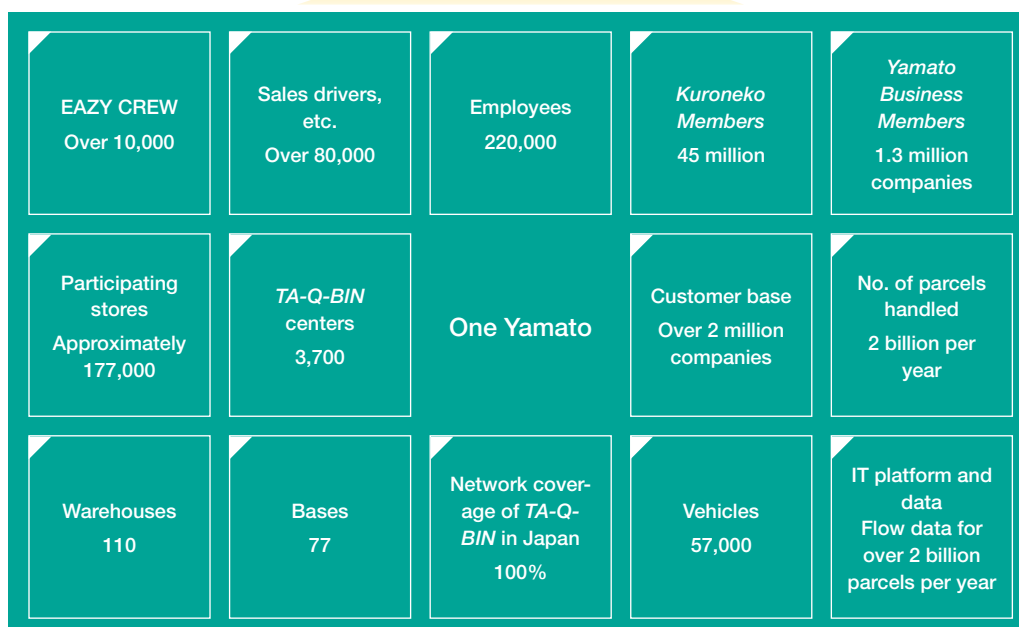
EAZY CREW
Over 10,000

Sales drivers, etc.
Over 80,000

Employees
220,000

Kuroneko Members
45 million

Yamato Business Members
1.3 million companies

Participating stores
Approximately 177,000

TA-Q-BIN centers
3,700

One Yamato

Customer base
Over 2 million companies

No. of parcels handled
2 billion per year

Warehouses
110

Bases
77

Network coverage of TA-Q-BIN in Japan
100%

Vehicles
57,000

IT platform and data
Flow data for over 2 billion parcels per year